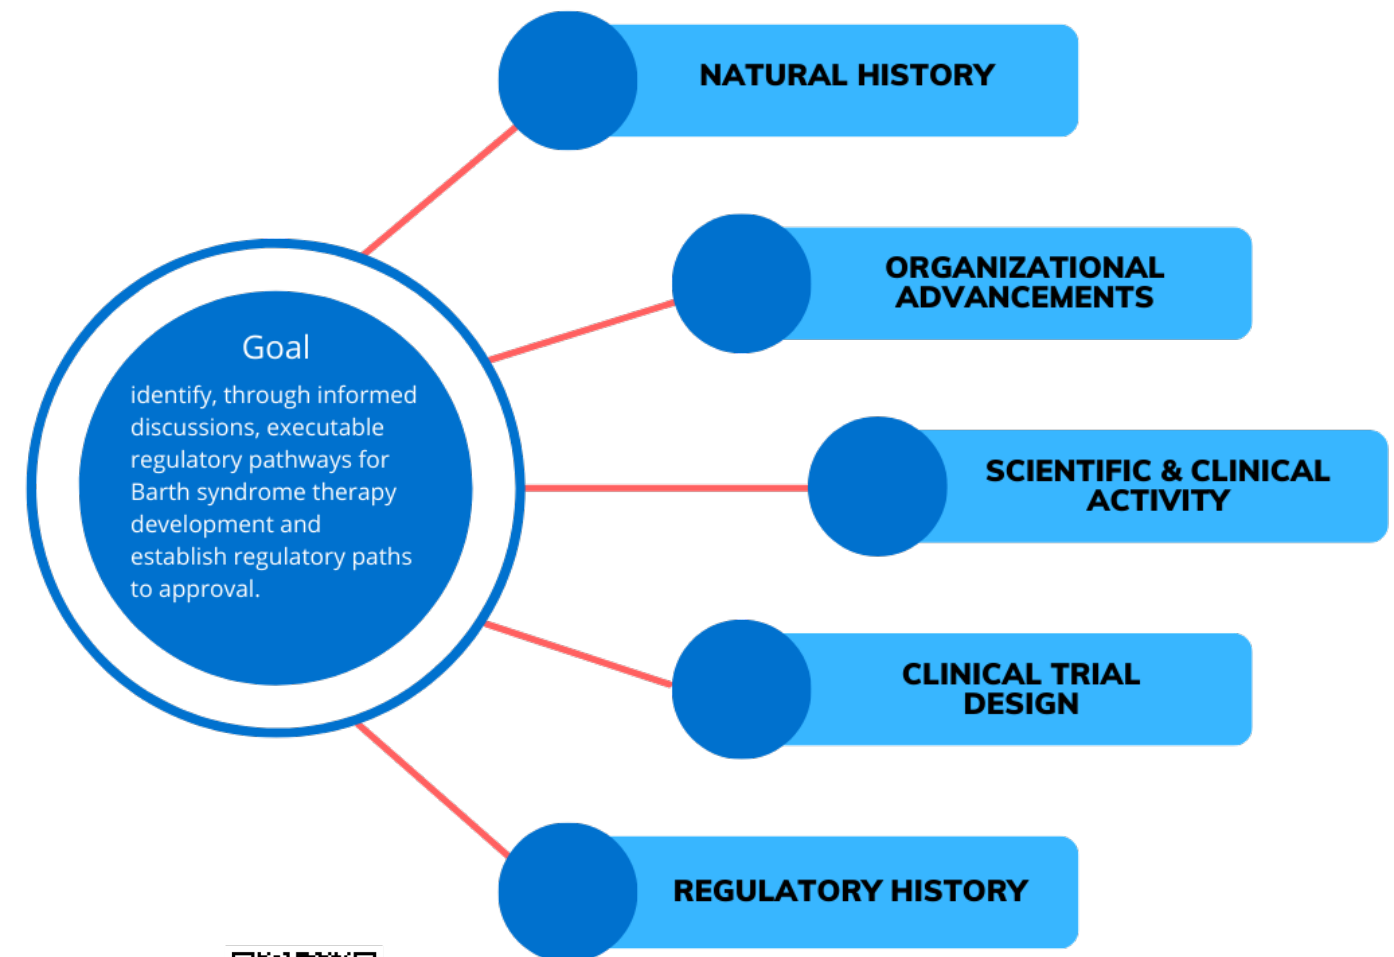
Goal

identify, through informed discussions, executable regulatory pathways for Barth syndrome therapy development and establish regulatory paths to approval.

NATURAL HISTORY

ORGANIZATIONAL ADVANCEMENTS

SCIENTIFIC & CLINICAL ACTIVITY

CLINICAL TRIAL DESIGN

REGULATORY HISTORY